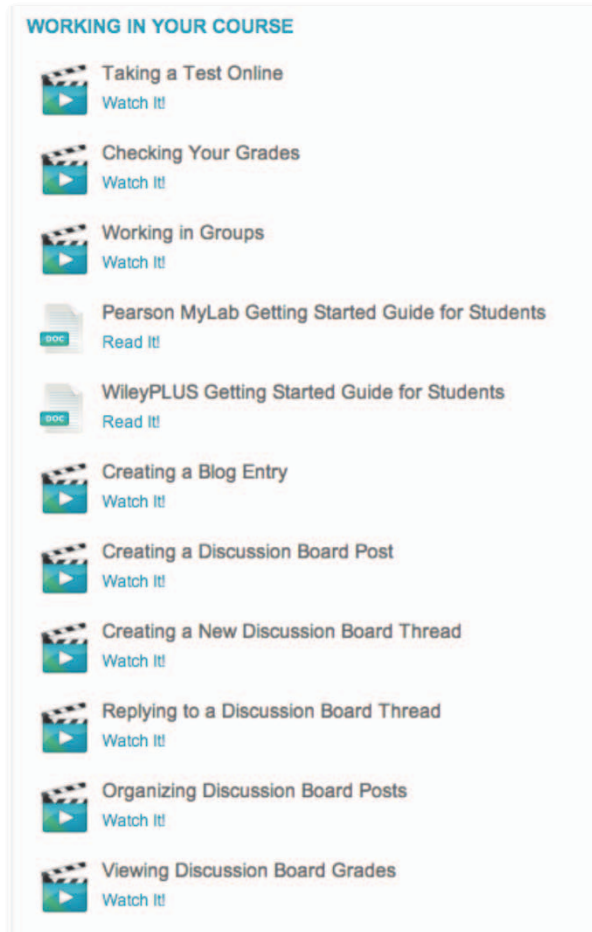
WORKING IN YOUR COURSE

Taking a Test Online
Watch It!

Checking Your Grades
Watch It!

Working in Groups
Watch It!

DOC
Pearson MyLab Getting Started Guide for Students
Read It!

DOC
WileyPLUS Getting Started Guide for Students
Read It!

Creating a Blog Entry
Watch It!

Creating a Discussion Board Post
Watch It!

Creating a New Discussion Board Thread
Watch It!

Replying to a Discussion Board Thread
Watch It!

Organizing Discussion Board Posts
Watch It!

Viewing Discussion Board Grades
Watch It!